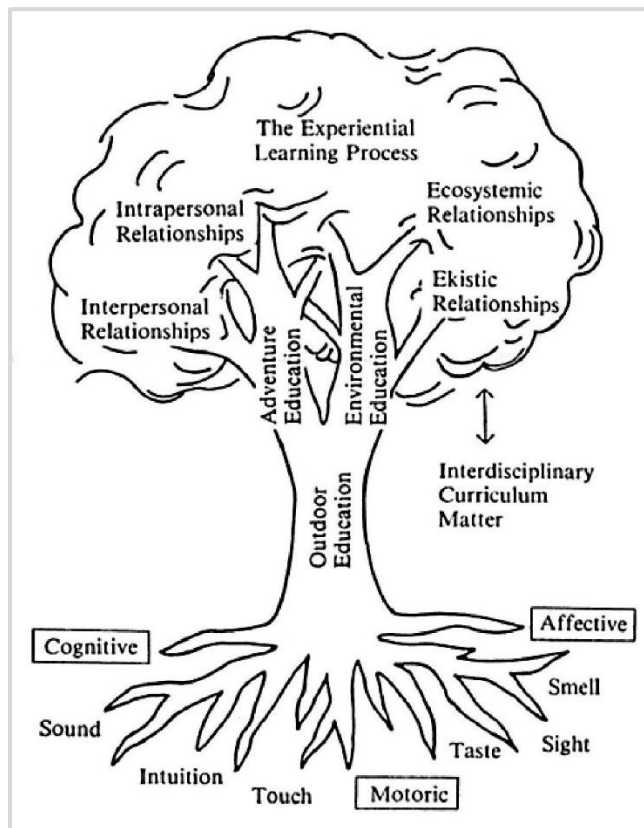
The Experiential Learning Process

Intrapersonal Relationships

Ecosystemic Relationships

Interpersonal Relationships

Ekistic Relationships

Adventure Education

Environmental Education

Interdisciplinary Curriculum Matter

Outdoor Education

Cognitive

Affective

Smell

Sound

Sight

Taste

Intuition

Touch

Motoric